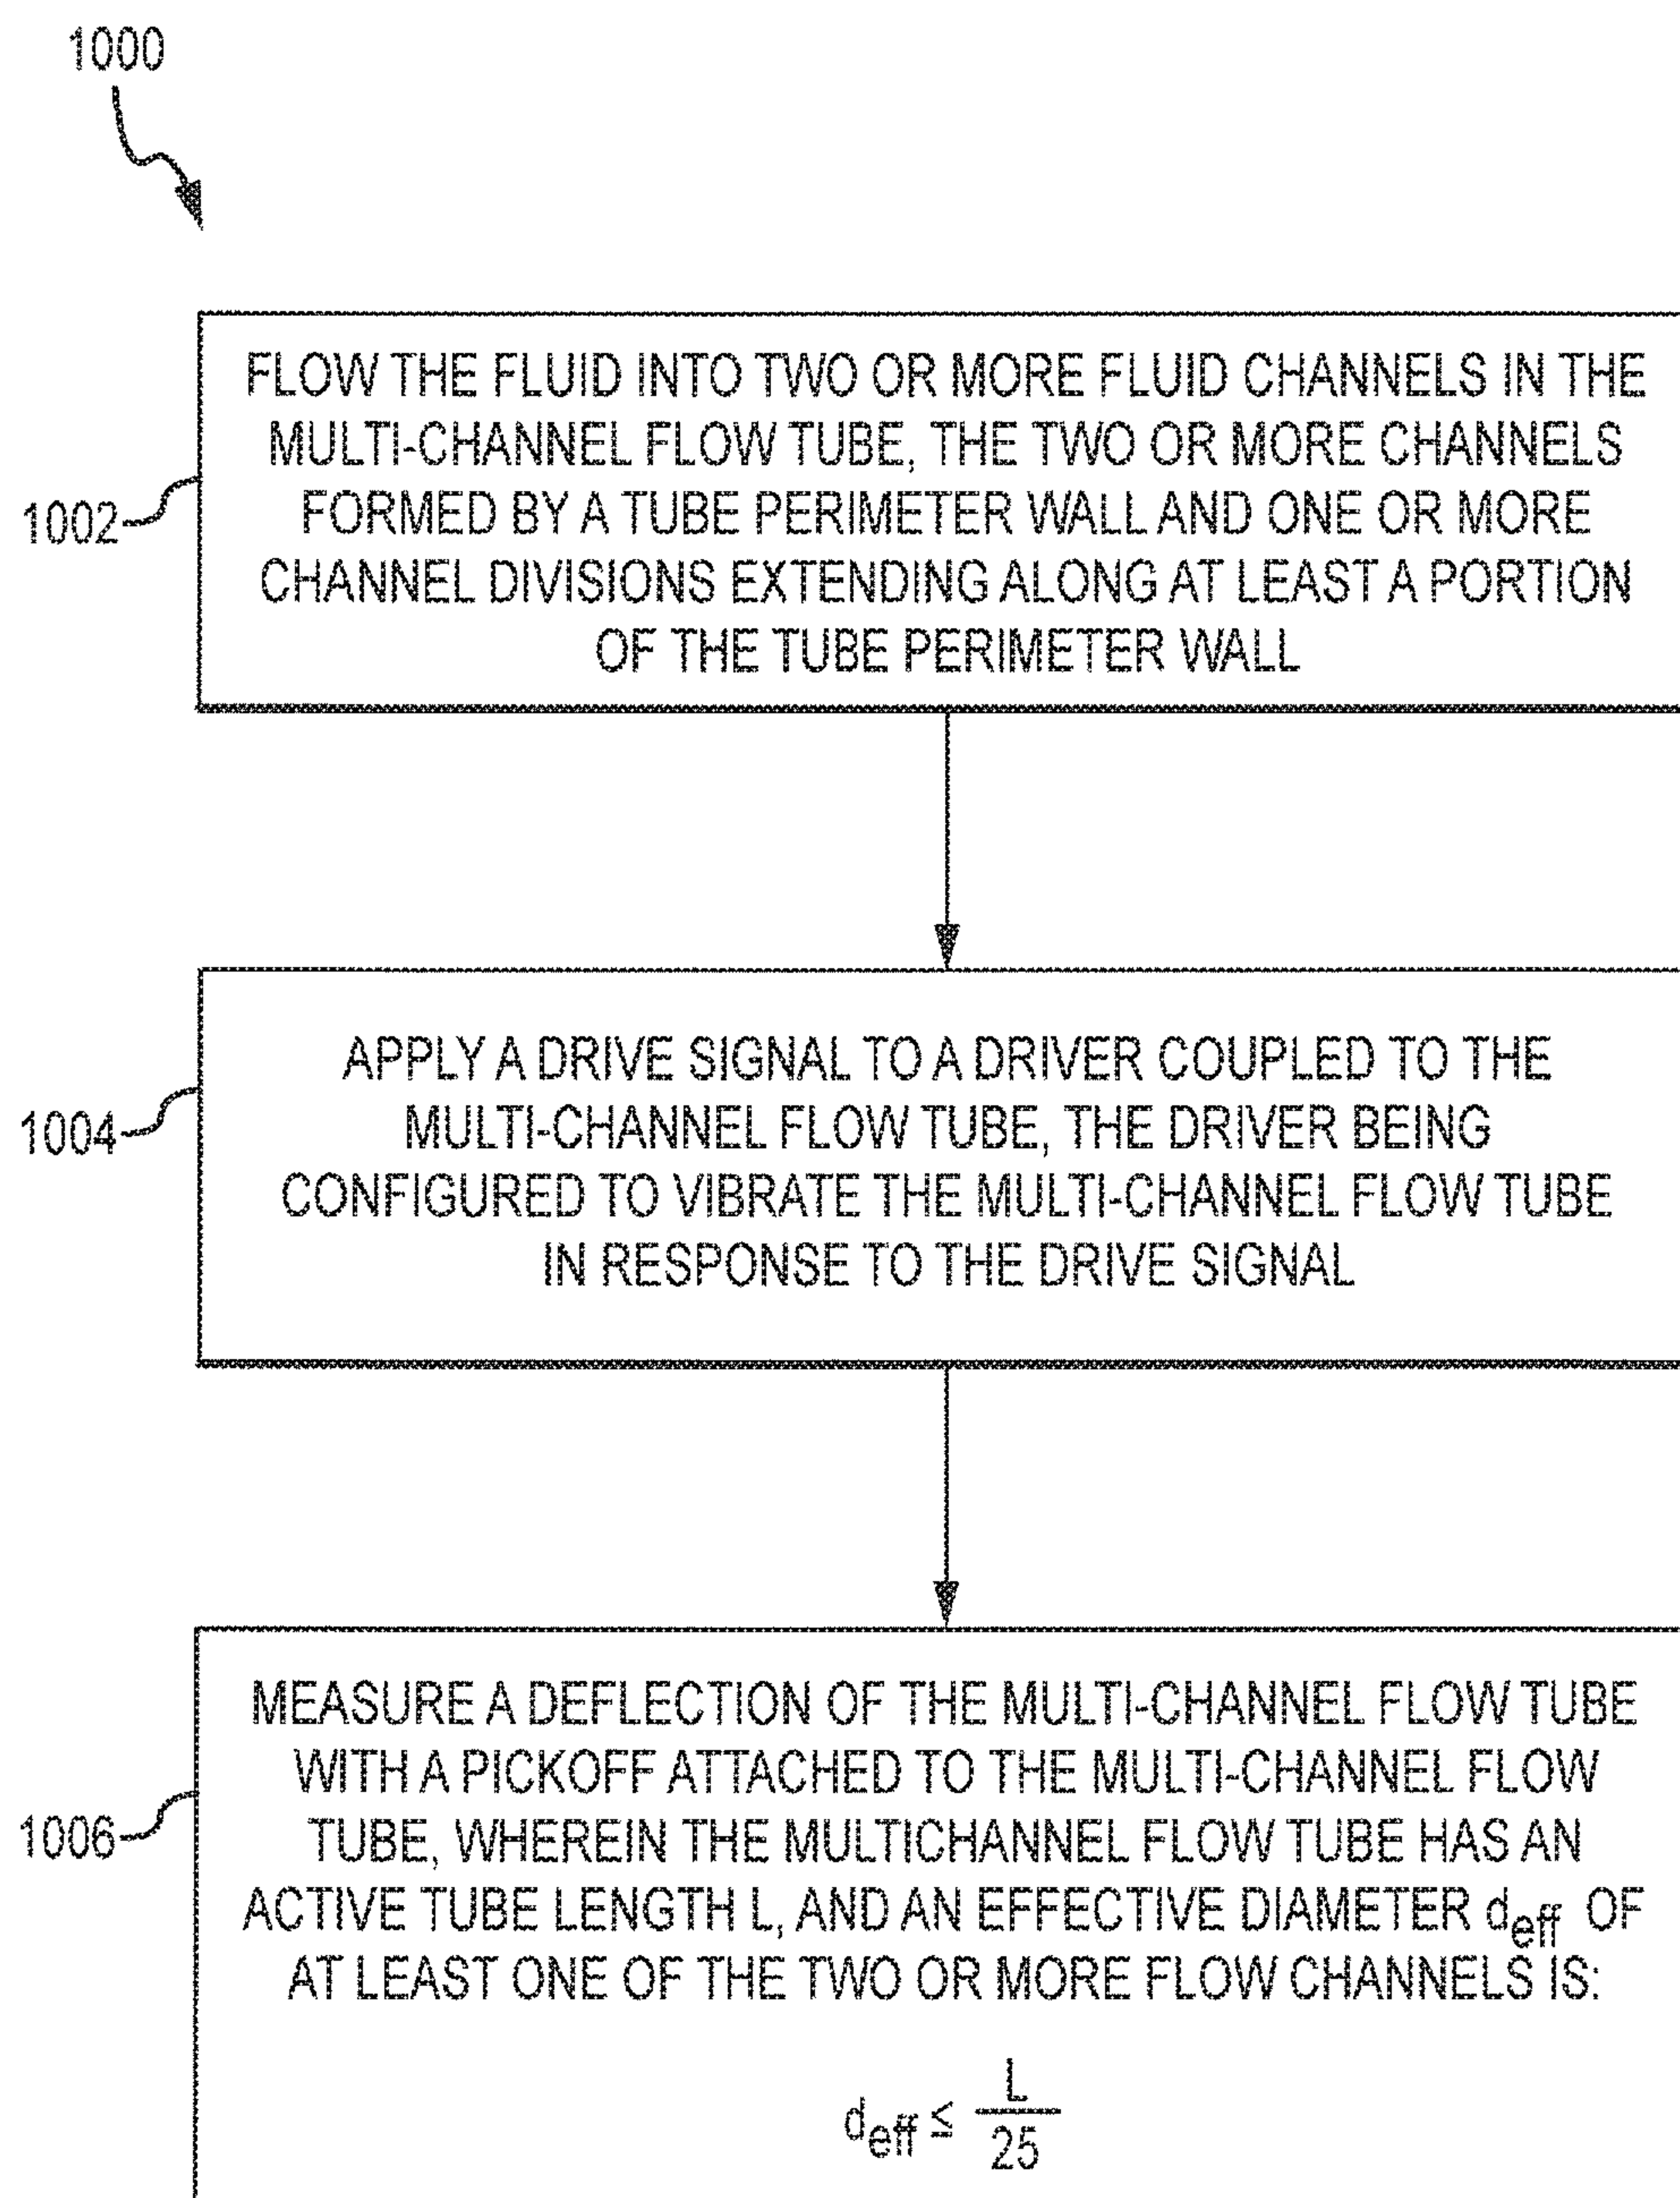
1000

1002

FLOW THE FLUID INTO TWO OR MORE FLUID CHANNELS IN THE MULTI-CHANNEL FLOW TUBE, THE TWO OR MORE CHANNELS FORMED BY A TUBE PERIMETER WALL AND ONE OR MORE CHANNEL DIVISIONS EXTENDING ALONG AT LEAST A PORTION OF THE TUBE PERIMETER WALL

1004

APPLY A DRIVE SIGNAL TO A DRIVER COUPLED TO THE MULTI-CHANNEL FLOW TUBE, THE DRIVER BEING CONFIGURED TO VIBRATE THE MULTI-CHANNEL FLOW TUBE IN RESPONSE TO THE DRIVE SIGNAL

1006

MEASURE A DEFLECTION OF THE MULTI-CHANNEL FLOW TUBE WITH A PICKOFF ATTACHED TO THE MULTI-CHANNEL FLOW TUBE, WHEREIN THE MULTICHANNEL FLOW TUBE HAS AN ACTIVE TUBE LENGTH L, AND AN EFFECTIVE DIAMETER $d_{eff}$ OF AT LEAST ONE OF THE TWO OR MORE FLOW CHANNELS IS:

$d_{eff} \leq \frac{L}{25}$